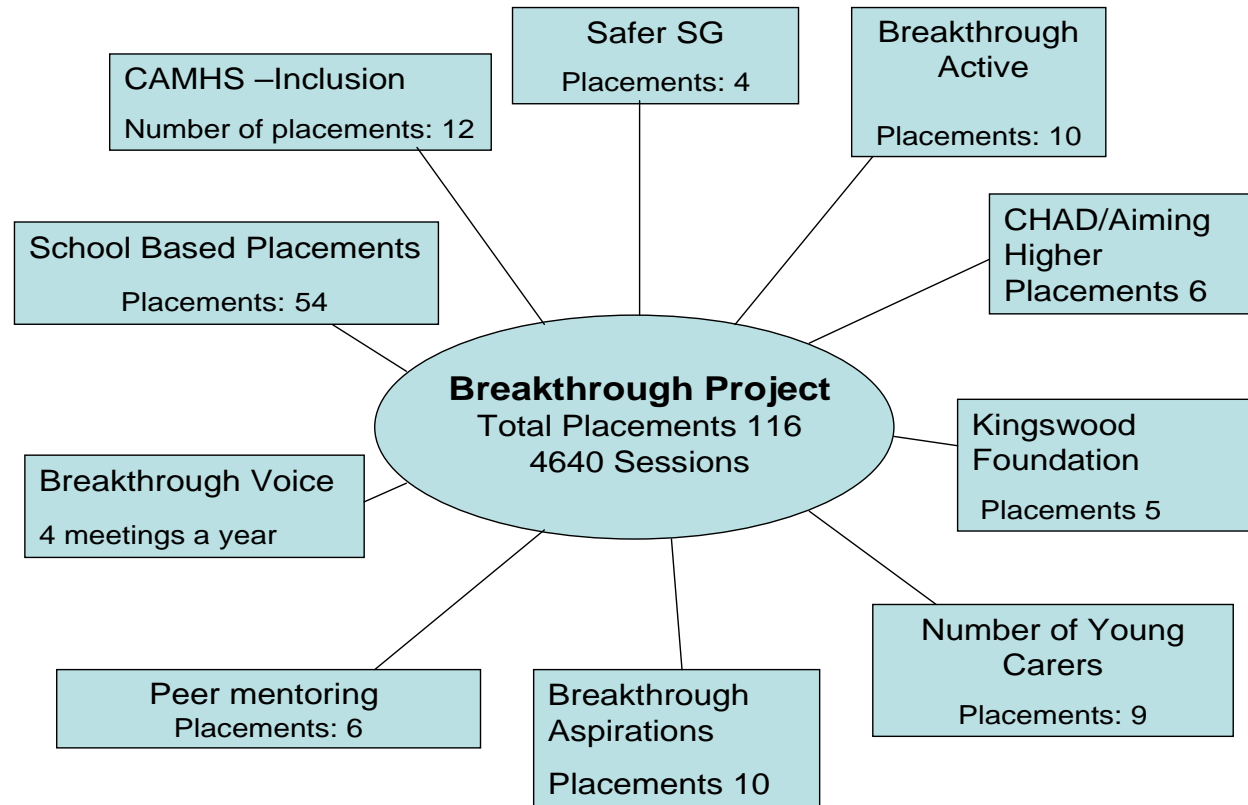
Safer SG
Placements: 4

Breakthrough Active
Placements: 10

CAMHS –Inclusion
Number of placements: 12

CHAD/Aiming Higher
Placements 6

School Based Placements
Placements: 54

Breakthrough Project
Total Placements 116
4640 Sessions

Kingswood Foundation
Placements 5

Breakthrough Voice
4 meetings a year

Number of Young Carers
Placements: 9

Peer mentoring
Placements: 6

Breakthrough Aspirations
Placements 10